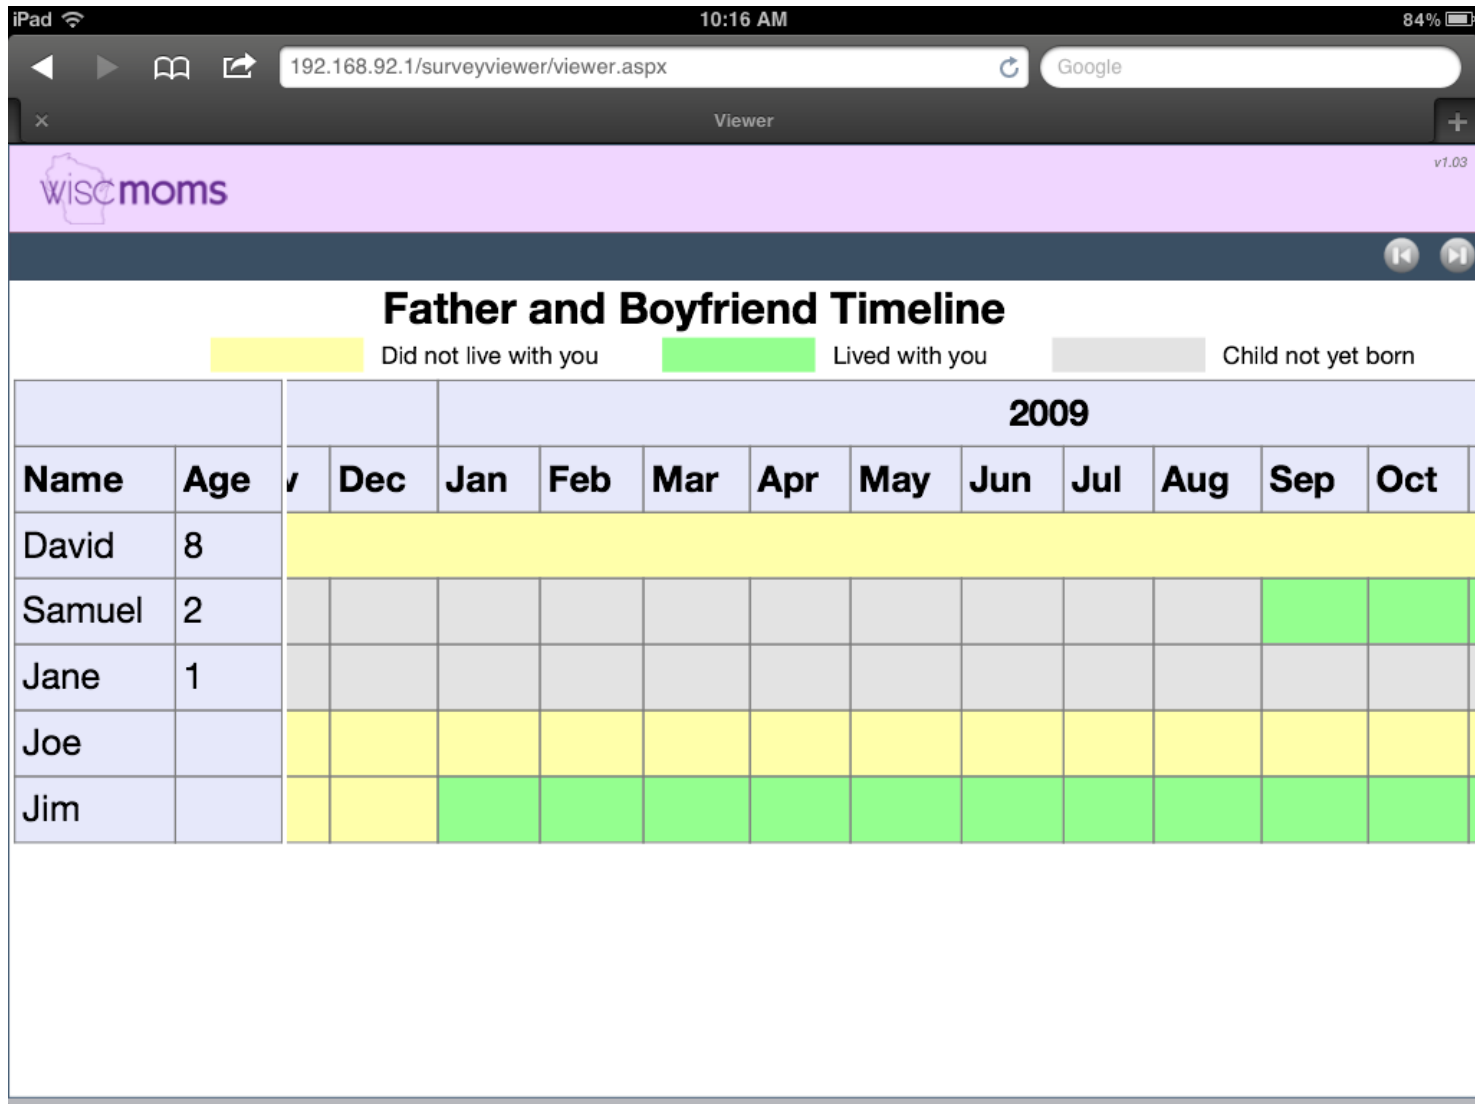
iPad 10:16 AM 84%

192.168.92.1/surveyviewer/viewer.aspx

Google

×

Viewer

+

wiscmoms

v1.03

Father and Boyfriend Timeline

Did not live with you

Lived with you

Child not yet born

| | | | | 2009 | | | | | | | | | |
|---|---|---|---|---|---|---|---|---|---|---|---|---|---|
| Name | Age | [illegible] | Dec | Jan | Feb | Mar | Apr | May | Jun | Jul | Aug | Sep | Oct |
| David | 8 | | | | | | | | | | | | |
| Samuel | 2 | | | | | | | | | | | | |
| Jane | 1 | | | | | | | | | | | | |
| Joe | | | | | | | | | | | | | |
| Jim | | | | | | | | | | | | | |